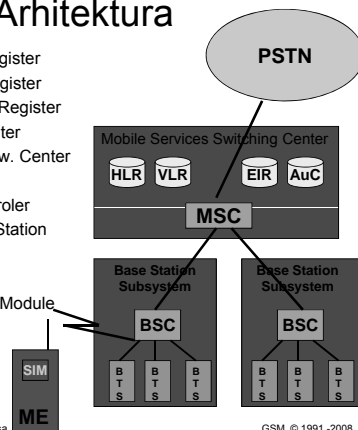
Arhitektura

gister
gister
Register
ter
w. Center

roler
Station

Module

PSTN

Mobile Services Switching Center

HLR

VLR

EIR

AuC

MSC

Base Station Subsystem

BSC

B T S

B T S

B T S

Base Station Subsystem

BSC

B T S

B T S

B T S

SIM

ME

GSM © 1991-2008